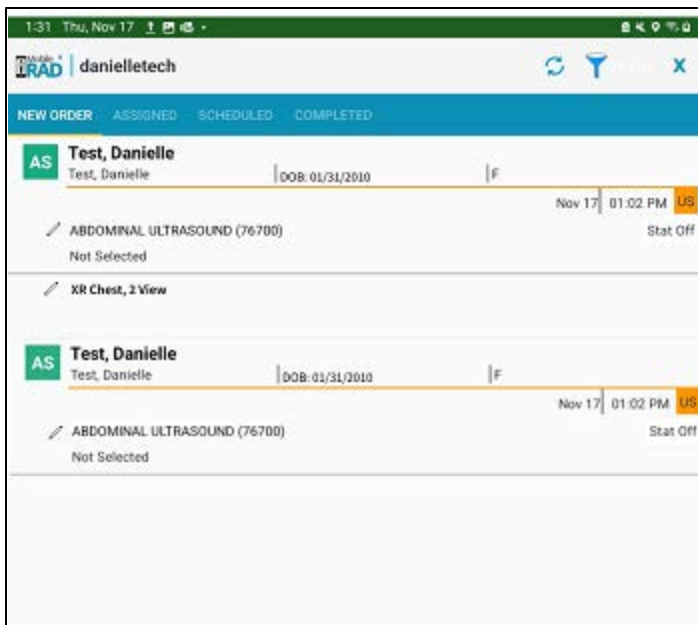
1:31 Thu, Nov 17

Mobile RAD | danielletech

NEW ORDER ASSIGNED SCHEDULED COMPLETED

AS Test, Danielle
Test, Danielle | DOB: 01/31/2010 | F
Nov 17 | 01:02 PM | US
ABDOMINAL ULTRASOUND (76700) Stat Off
Not Selected

XR Chest, 2 View

AS Test, Danielle
Test, Danielle | DOB: 01/31/2010 | F
Nov 17 | 01:02 PM | US
ABDOMINAL ULTRASOUND (76700) Stat Off
Not Selected